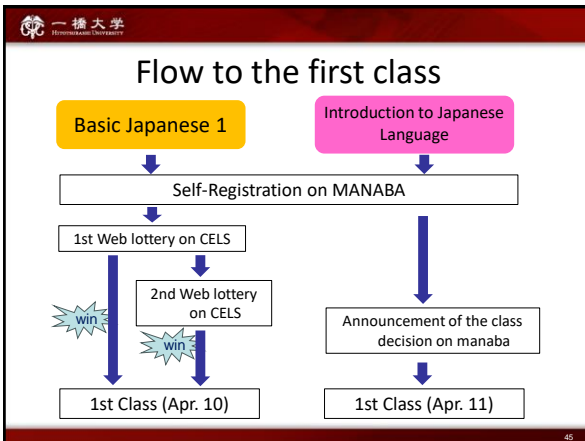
一橋大学
Hitotsubashi University

Flow to the first class

Basic Japanese 1

Introduction to Japanese Language

Self-Registration on MANABA

1st Web lottery on CELS

2nd Web lottery on CELS

win

win

Announcement of the class decision on manaba

1st Class (Apr. 10)

1st Class (Apr. 11)

45